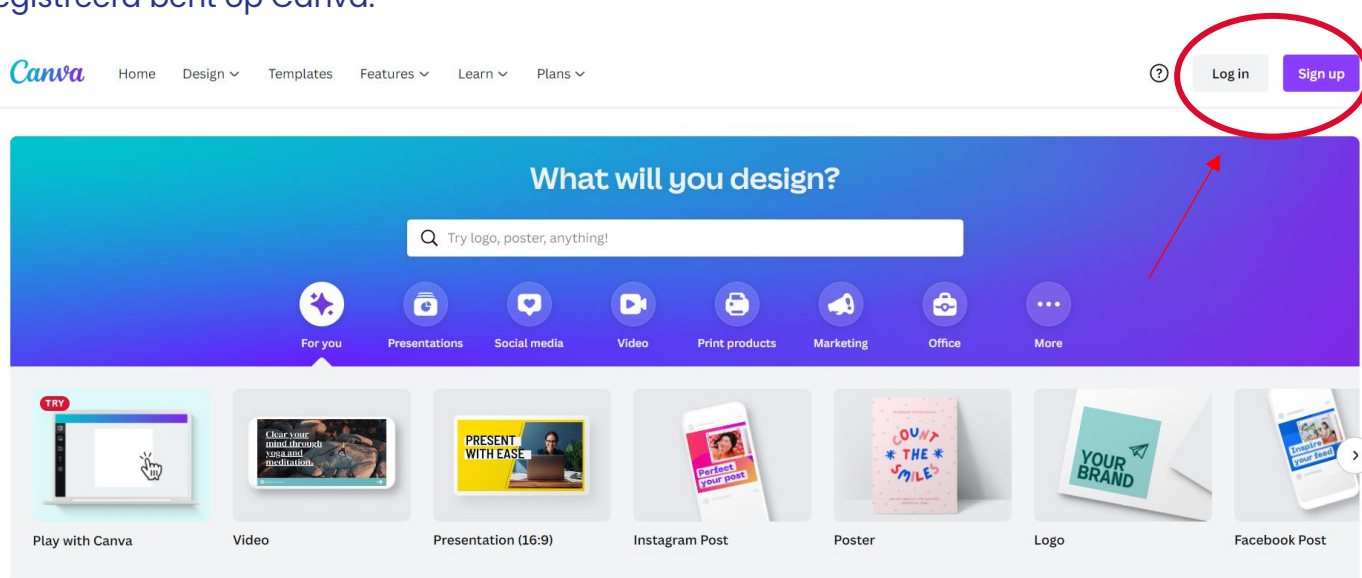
egistreerd bent op Canva.

Canva Home Design Templates Features Learn Plans

? Log in Sign up

What will you design?

Try logo, poster, anything!

For you Presentations Social media Video Print products Marketing Office More

TRY

Clear your mind through yoga and meditation.

PRESENT WITH EASE

Perfect your post

COUNT THE SMILES

YOUR BRAND

Inspire your feed

Play with Canva Video Presentation (16:9) Instagram Post Poster Logo Facebook Post